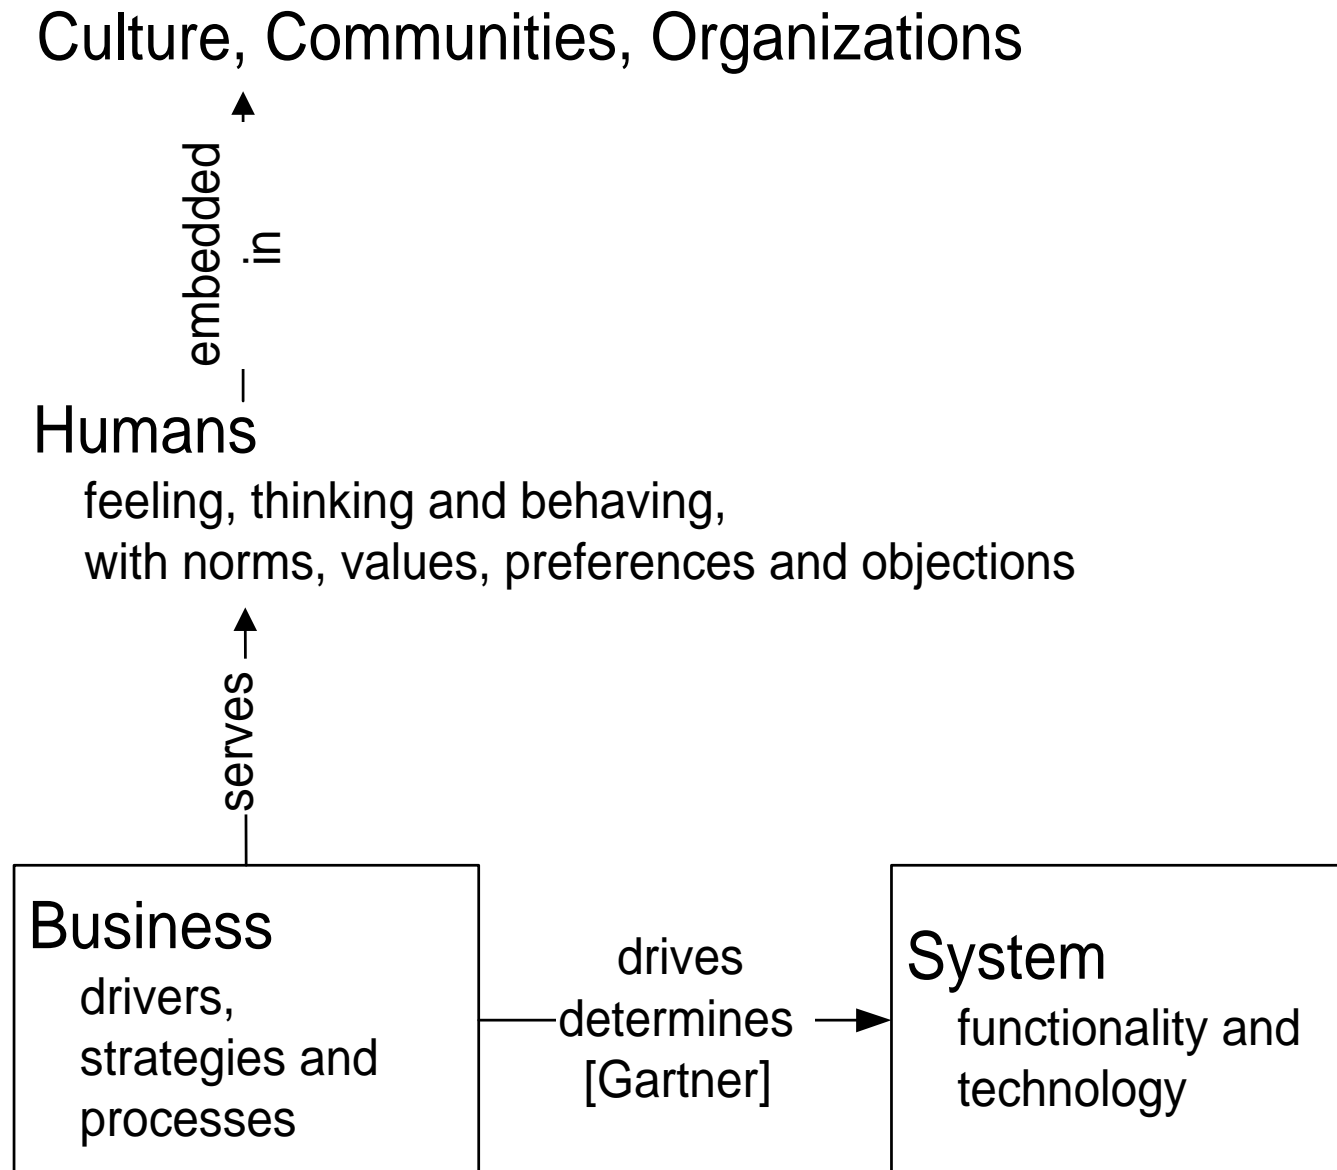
Culture, Communities, Organizations

embedded in

Humans
feeling, thinking and behaving, with norms, values, preferences and objections

serves

Business
drivers, strategies and processes

drives determines [Gartner]

System
functionality and technology